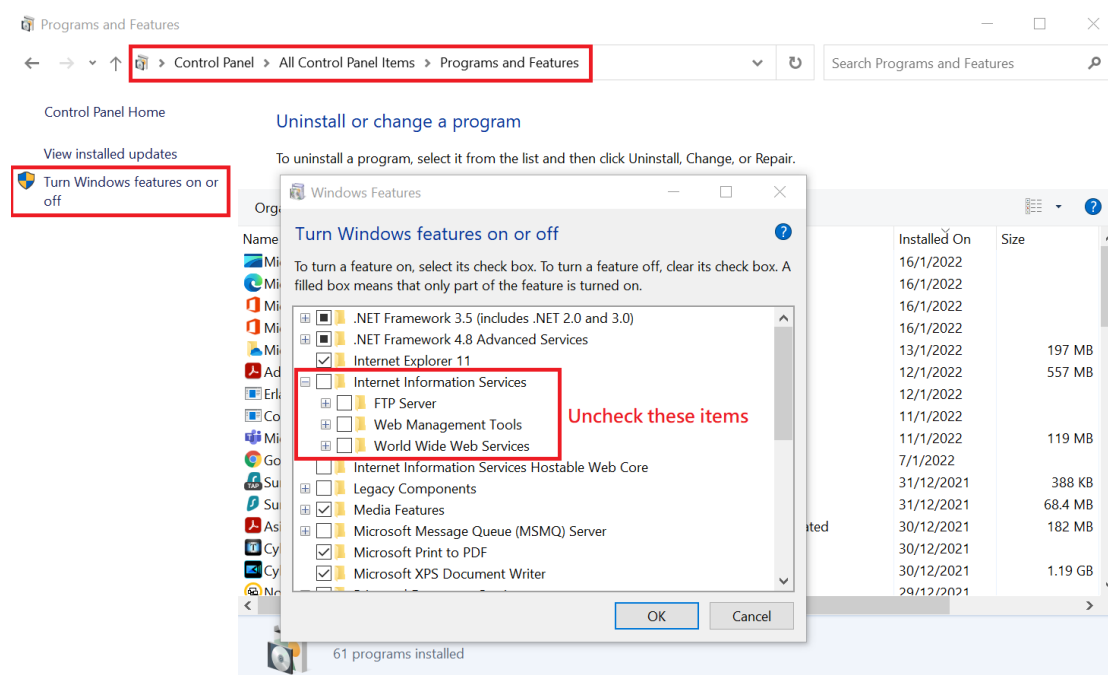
Programs and Features

Control Panel > All Control Panel Items > Programs and Features

Search Programs and Features

Control Panel Home

View installed updates

Turn Windows features on or off

Uninstall or change a program

To uninstall a program, select it from the list and then click Uninstall, Change, or Repair.

Orga

Name

Mi
Mi
Mi
Mi
Mi
Ad
Erl
Co
Mi
Go
Su
Su
As
Cy
Cy
No

| Installed On | Size |
|---|---|
| 16/1/2022 | |
| 16/1/2022 | |
| 16/1/2022 | |
| 16/1/2022 | |
| 13/1/2022 | 197 MB |
| 12/1/2022 | 557 MB |
| 12/1/2022 | |
| 11/1/2022 | |
| 11/1/2022 | 119 MB |
| 7/1/2022 | |
| 31/12/2021 | 388 KB |
| 31/12/2021 | 68.4 MB |
| 30/12/2021 | 182 MB |
| 30/12/2021 | |
| 30/12/2021 | 1.19 GB |
| 29/12/2021 | |

ated

Windows Features

Turn Windows features on or off

To turn a feature on, select its check box. To turn a feature off, clear its check box. A filled box means that only part of the feature is turned on.

.NET Framework 3.5 (includes .NET 2.0 and 3.0)
.NET Framework 4.8 Advanced Services
Internet Explorer 11
Internet Information Services
FTP Server
Web Management Tools
World Wide Web Services
Internet Information Services Hostable Web Core
Legacy Components
Media Features
Microsoft Message Queue (MSMQ) Server
Microsoft Print to PDF
Microsoft XPS Document Writer

Uncheck these items

OK
Cancel

61 programs installed